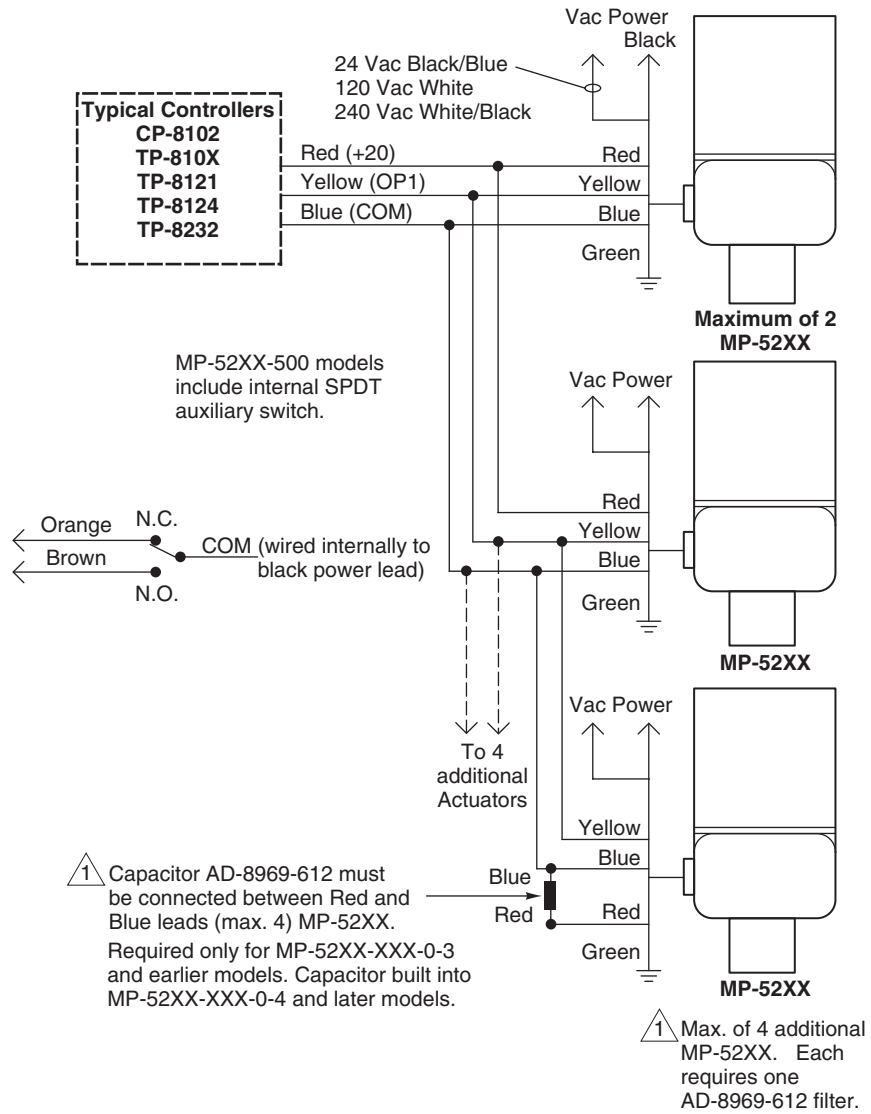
Vac Power
Black

24 Vac Black/Blue
120 Vac White
240 Vac White/Black

Typical Controllers
CP-8102
TP-810X
TP-8121
TP-8124
TP-8232

Red (+20)
Yellow (OP1)
Blue (COM)

Red
Yellow
Blue
Green

Maximum of 2
MP-52XX

MP-52XX-500 models include internal SPDT auxiliary switch.

Vac Power

Red
Yellow
Blue
Green

Orange
N.C.
Brown
N.O.
COM (wired internally to black power lead)

MP-52XX

Vac Power

To 4 additional Actuators

Yellow
Blue
Blue
Red
Red
Green

1 Capacitor AD-8969-612 must be connected between Red and Blue leads (max. 4) MP-52XX.

Required only for MP-52XX-XXX-0-3 and earlier models. Capacitor built into MP-52XX-XXX-0-4 and later models.

MP-52XX

1 Max. of 4 additional MP-52XX. Each requires one AD-8969-612 filter.